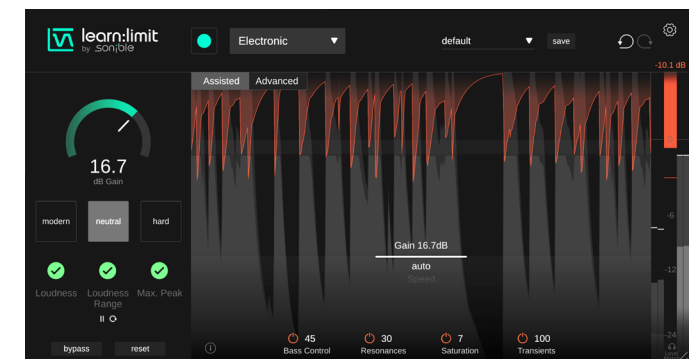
learn:limit by sonible

Electronic

default

save

-10.1 dB

Assisted

Advanced

16.7

dB Gain

modern

neutral

hard

Loudness

Loudness Range

Max. Peak

Gain 16.7dB

auto

Speed

-6

-12

-24

bypass

reset

45

Bass Control

30

Resonances

7

Saturation

100

Transients